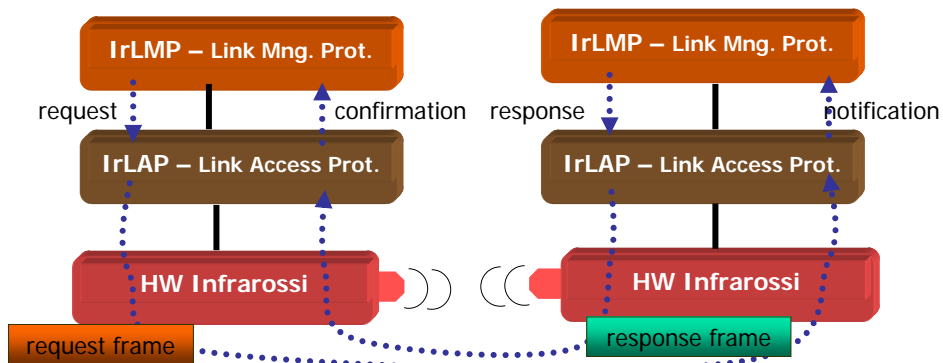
IrLMP – Link Mng. Prot.

request

confirmation

IrLAP – Link Access Prot.

HW Infrarossi

request frame

IrLMP – Link Mng. Prot.

response

notification

IrLAP – Link Access Prot.

HW Infrarossi

response frame